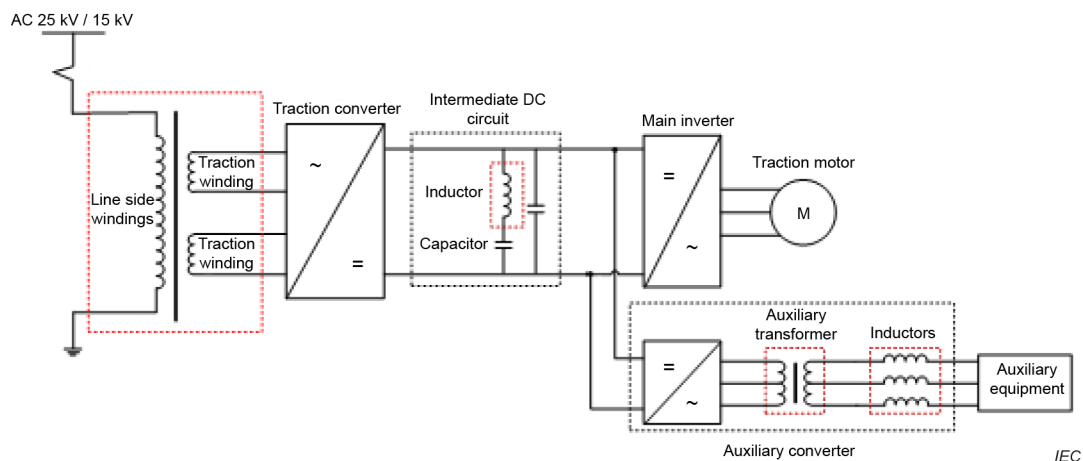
AC 25 kV / 15 kV

Line side windings

Traction winding

Traction winding

Traction converter

~

=

Intermediate DC circuit

Inductor

Capacitor

Main inverter

=

~

Traction motor

M

Auxiliary transformer

Inductors

=

~

Auxiliary equipment

Auxiliary converter

IEC